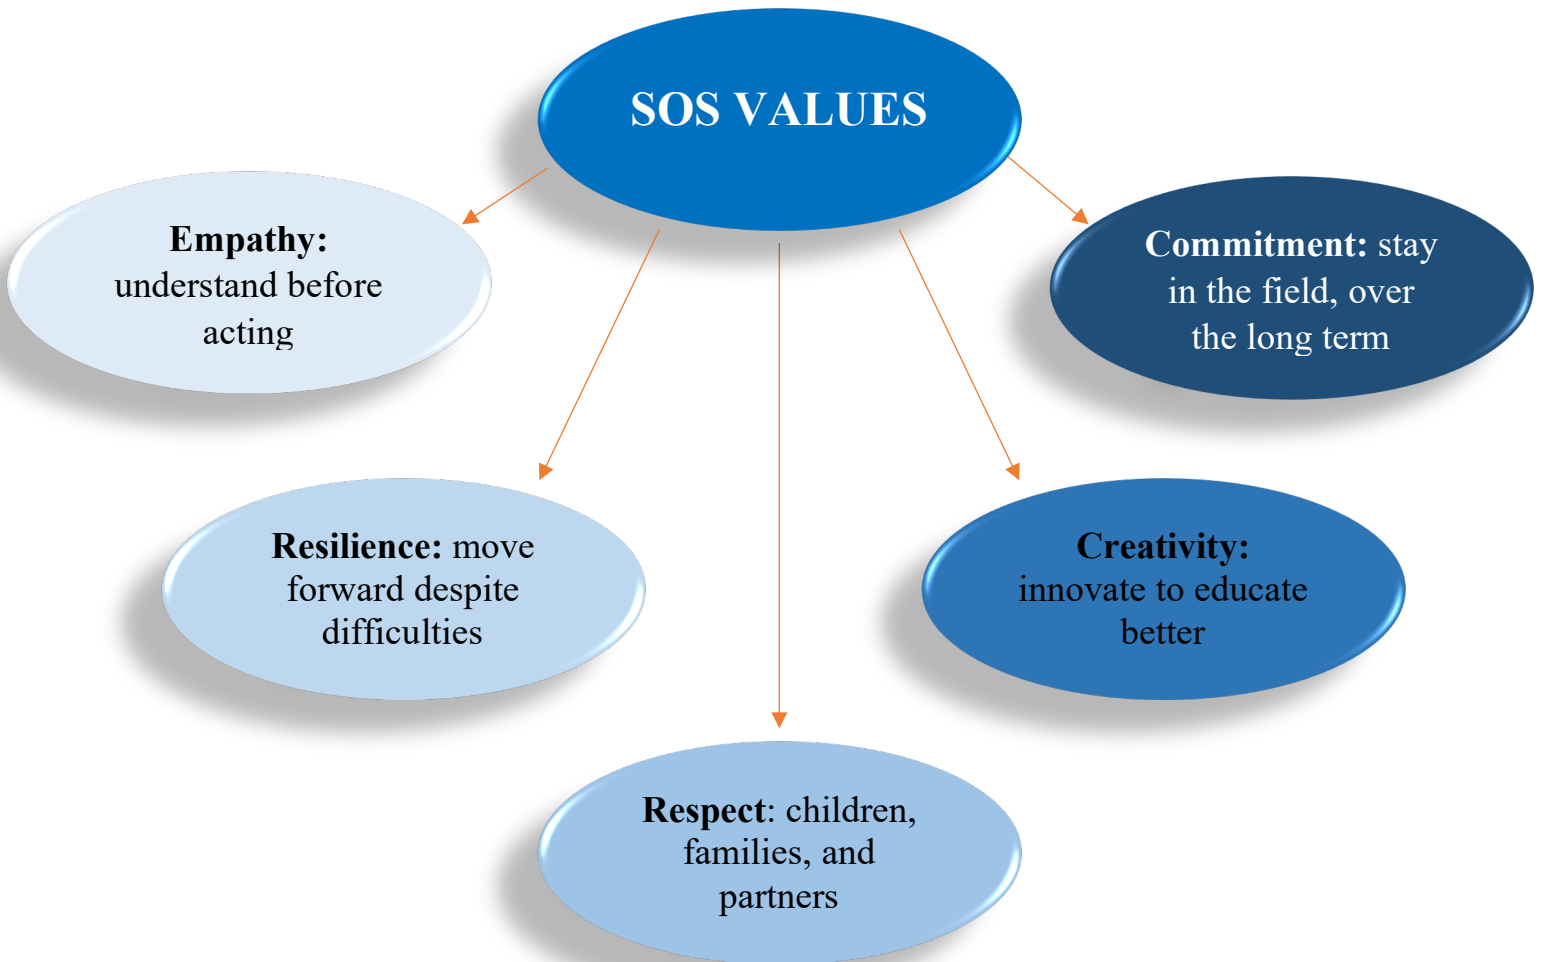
SOS VALUES

Empathy: understand before acting

Commitment: stay in the field, over the long term

Resilience: move forward despite difficulties

Creativity: innovate to educate better

Respect: children, families, and partners